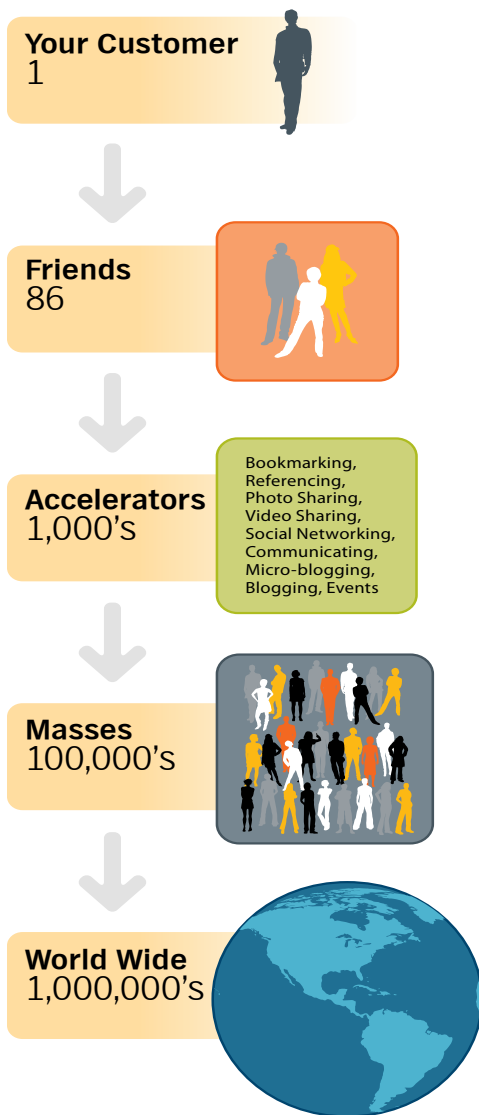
Your Customer
1

Friends
86

Accelerators
1,000's

Bookmarking, Referencing, Photo Sharing, Video Sharing, Social Networking, Communicating, Micro-blogging, Blogging, Events

Masses
100,000's

World Wide
1,000,000's